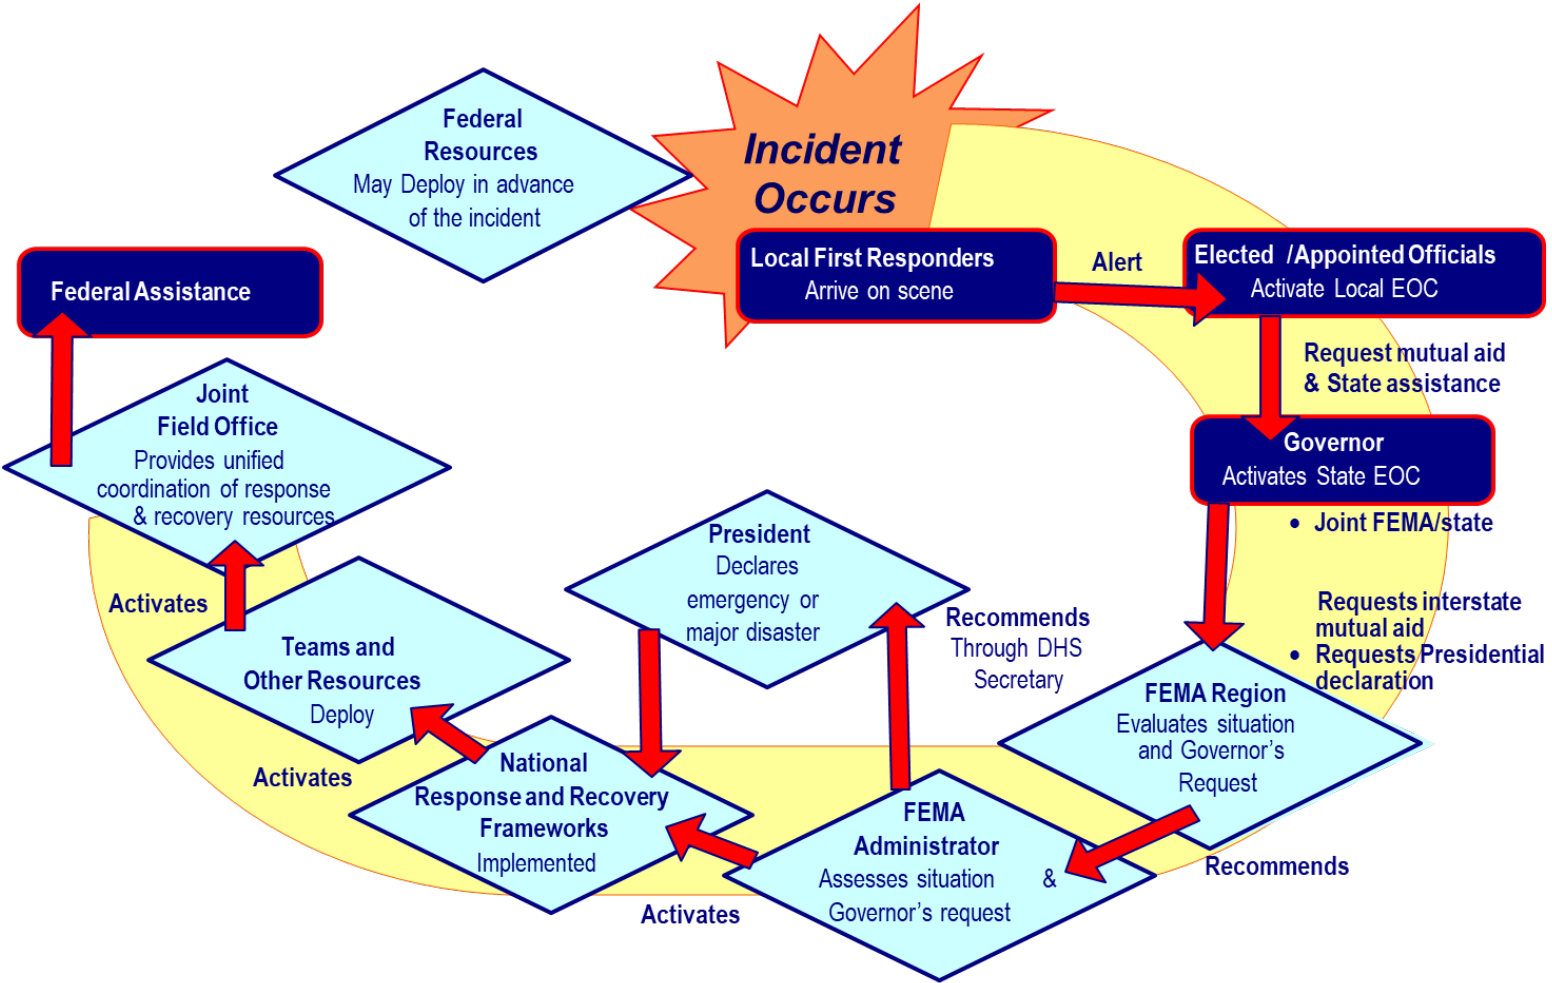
Incident Occurs

Local First Responders
Arrive on scene

Alert

Elected /Appointed Officials
Activate Local EOC

Request mutual aid & State assistance

Governor
Activates State EOC

• Joint FEMA/state

Requests interstate mutual aid
• Requests Presidential declaration

FEMA Region
Evaluates situation and Governor's Request

Recommends

FEMA Administrator
Assesses situation & Governor's request

Recommends
Through DHS Secretary

President
Declares emergency or major disaster

Activates

National Response and Recovery Frameworks
Implemented

Activates

Teams and Other Resources
Deploy

Activates

Joint Field Office
Provides unified coordination of response & recovery resources

Federal Assistance

Federal Resources
May Deploy in advance of the incident